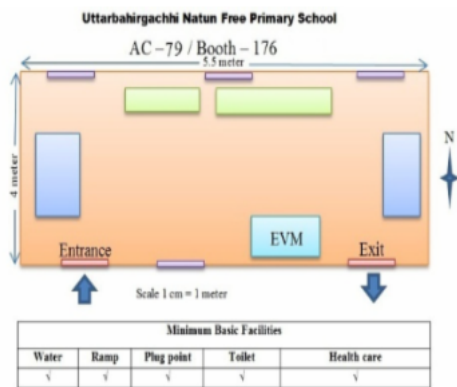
Uttarbahirgachhi Natun Free Primary School

AC – 79 / Booth – 176

5.5 meter

4 meter

N

Entrance

EVM

Exit

Scale 1 cm = 1 meter

| Minimum Basic Facilities | | | | |
|---|---|---|---|---|
| Water | Ramp | Plug point | Toilet | Health care |
| √ | √ | √ | √ | √ |